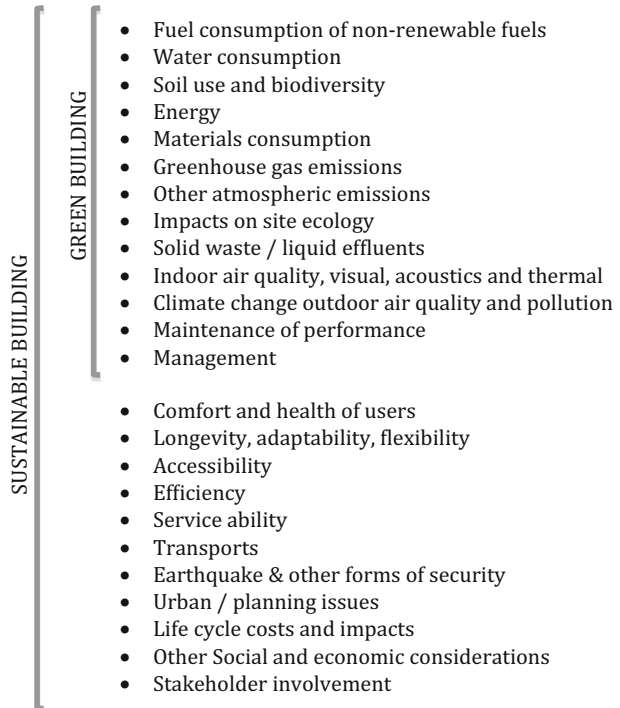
SUSTAINABLE BUILDING

GREEN BUILDING

- Fuel consumption of non-renewable fuels
- Water consumption
- Soil use and biodiversity
- Energy
- Materials consumption
- Greenhouse gas emissions
- Other atmospheric emissions
- Impacts on site ecology
- Solid waste / liquid effluents
- Indoor air quality, visual, acoustics and thermal
- Climate change outdoor air quality and pollution
- Maintenance of performance
- Management

- Comfort and health of users
- Longevity, adaptability, flexibility
- Accessibility
- Efficiency
- Service ability
- Transports
- Earthquake & other forms of security
- Urban / planning issues
- Life cycle costs and impacts
- Other Social and economic considerations
- Stakeholder involvement